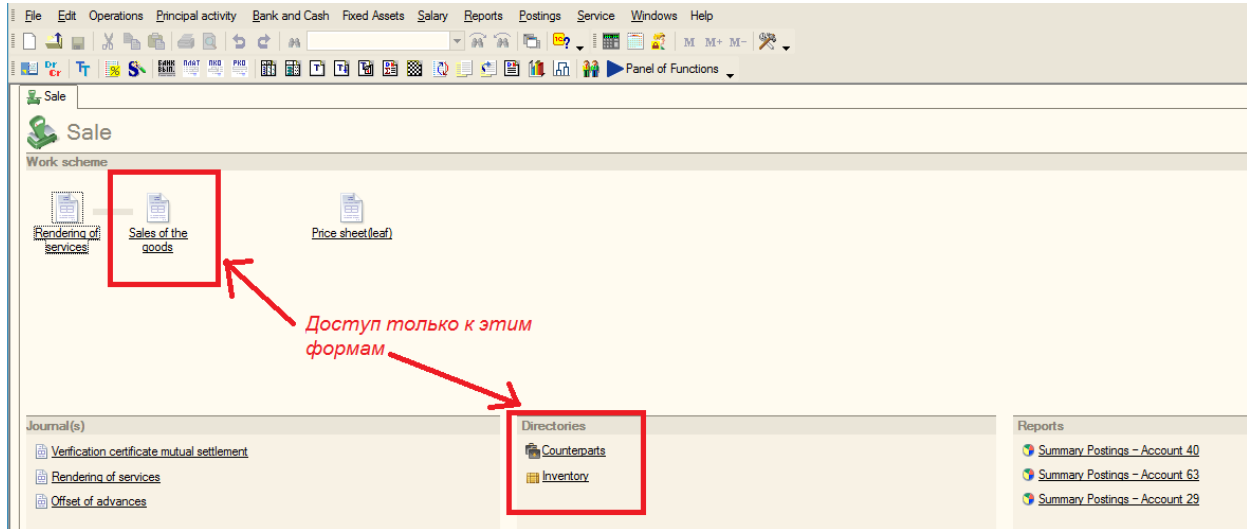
File Edit Operations Principal activity Bank and Cash Fixed Assets Salary Reports Postings Service Windows Help

M M+ M−

Panel of Functions

Sale

Sale

Work scheme

Rendering of services

Sales of the goods

Price sheet(leaf)

Доступ только к этим формам

Journal(s)

Verification certificate mutual settlement

Rendering of services

Offset of advances

Directories

Counterparts

Inventory

Reports

Summary Postings – Account 40

Summary Postings – Account 63

Summary Postings – Account 29